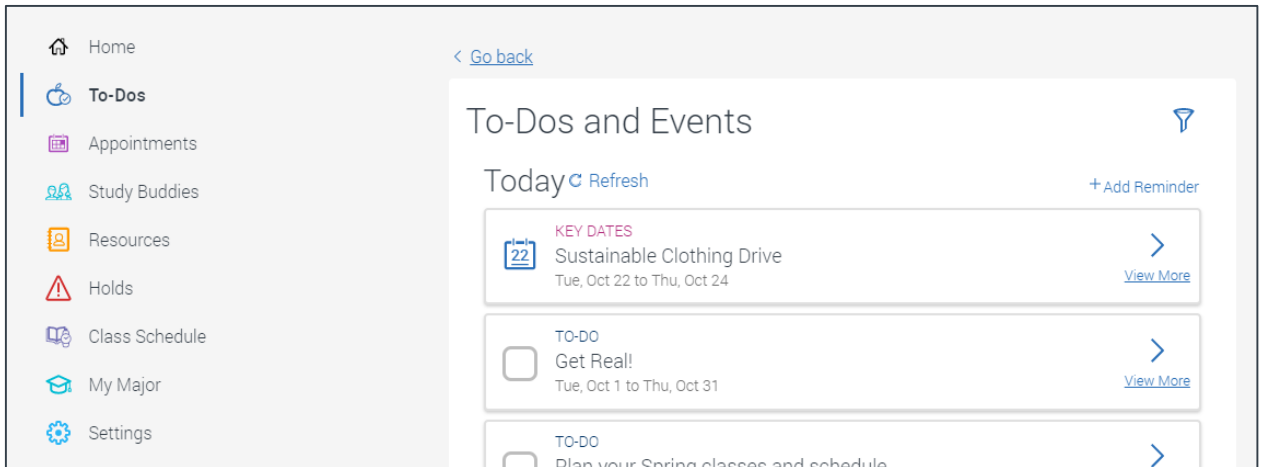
Home
To-Dos
Appointments
Study Buddies
Resources
Holds
Class Schedule
My Major
Settings

< Go back

To-Dos and Events

Today Refresh
+ Add Reminder

22
KEY DATES
Sustainable Clothing Drive
Tue, Oct 22 to Thu, Oct 24
View More

TO-DO
Get Real!
Tue, Oct 1 to Thu, Oct 31
View More

TO-DO
Plan your Spring classes and schedule